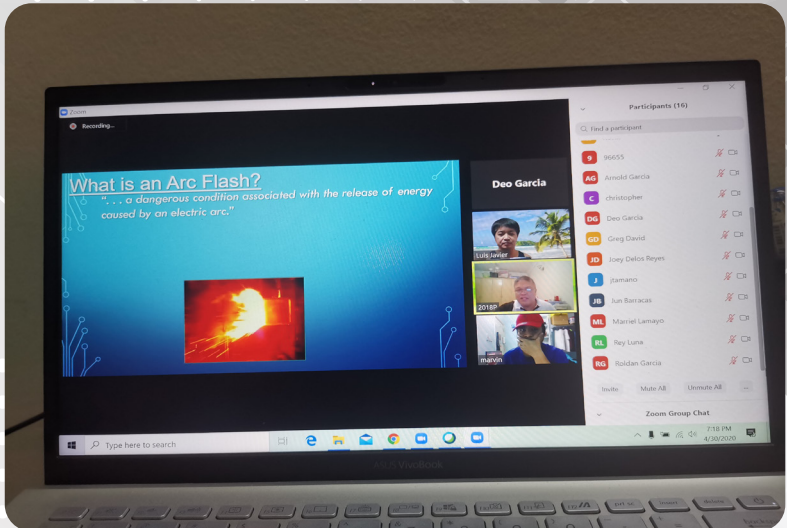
Zoom

Recording...

What is an Arc Flash?

". . . a dangerous condition associated with the release of energy caused by an electric arc."

Deo Garcia

Luis Javier

2018P

marvin

Participants (16)

Find a participant

9 96655

AG Arnold Garcia

C christopher

DG Deo Garcia

GD Greg David

JD Joey Delos Reyes

J jtamanio

JB Jun Barracas

ML Marriel Lamayo

RL Rey Luna

RG Roldan Garcia

Invite Mute All Unmute All ...

Zoom Group Chat

Type here to search

7:18 PM
4/30/2020

ASUS VivoBook